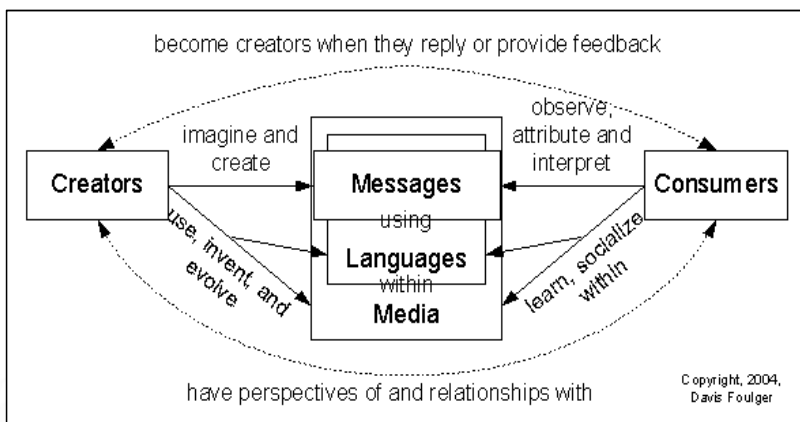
become creators when they reply or provide feedback

imagine and create

observe, attribute and interpret

Creators

Messages

using

Languages

within

Media

Consumers

use, invent, and evolve

learn, socialize within

have perspectives of and relationships with

Copyright, 2004, Davis Foulger